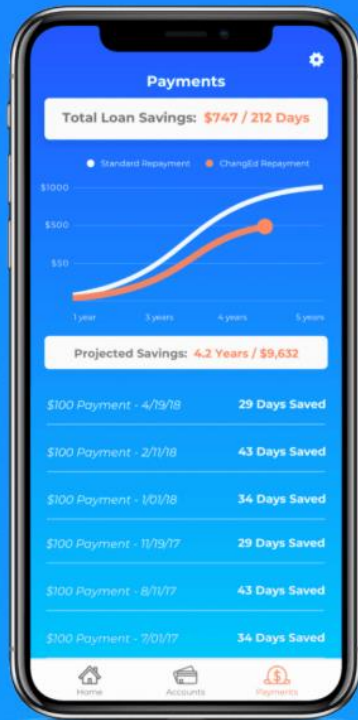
Payments

Total Loan Savings: $747 / 212 Days

Standard Repayment
ChangEd Repayment

$1000
$500
$50

1 year
3 years
4 years
5 years

Projected Savings: 4.2 Years / $9,632

$100 Payment - 4/19/18
29 Days Saved

$100 Payment - 2/11/18
43 Days Saved

$100 Payment - 1/01/18
34 Days Saved

$100 Payment - 11/19/17
29 Days Saved

$100 Payment - 8/11/17
43 Days Saved

$100 Payment - 7/01/17
34 Days Saved

Home
Accounts
Payments